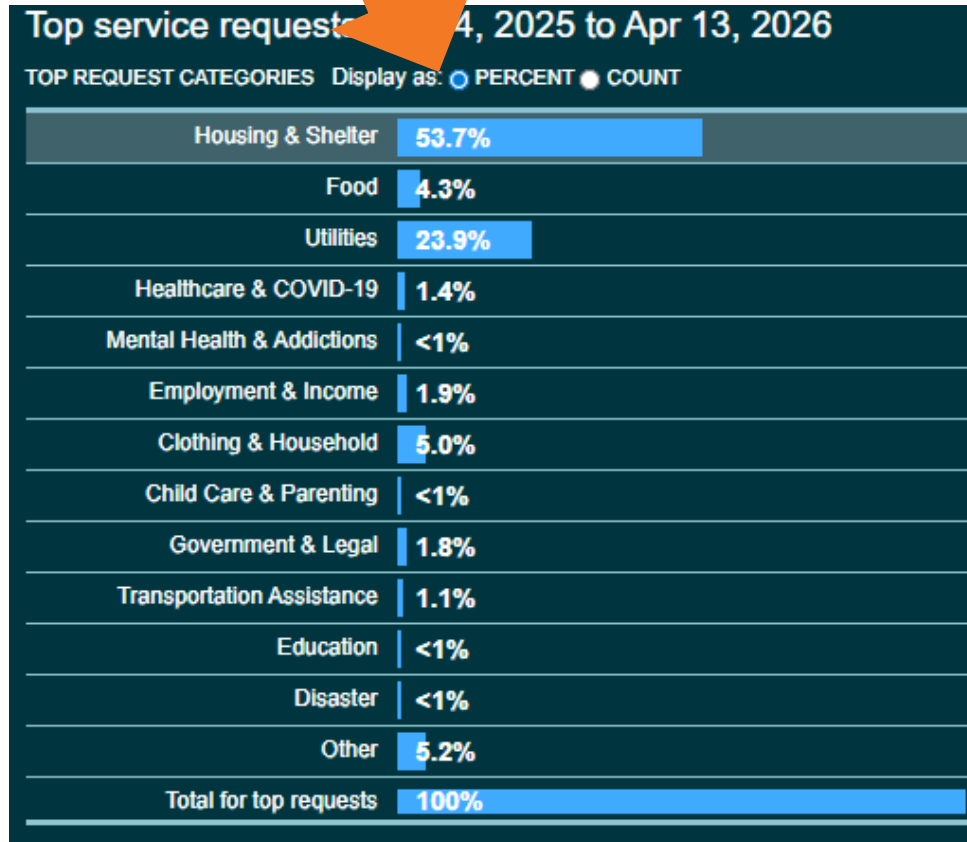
Top service request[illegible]4, 2025 to Apr 13, 2026

TOP REQUEST CATEGORIES Display as: PERCENT COUNT

| | |
|---|---|
| Housing & Shelter | 53.7% |
| Food | 4.3% |
| Utilities | 23.9% |
| Healthcare & COVID-19 | 1.4% |
| Mental Health & Addictions | <1% |
| Employment & Income | 1.9% |
| Clothing & Household | 5.0% |
| Child Care & Parenting | <1% |
| Government & Legal | 1.8% |
| Transportation Assistance | 1.1% |
| Education | <1% |
| Disaster | <1% |
| Other | 5.2% |
| Total for top requests | 100% |